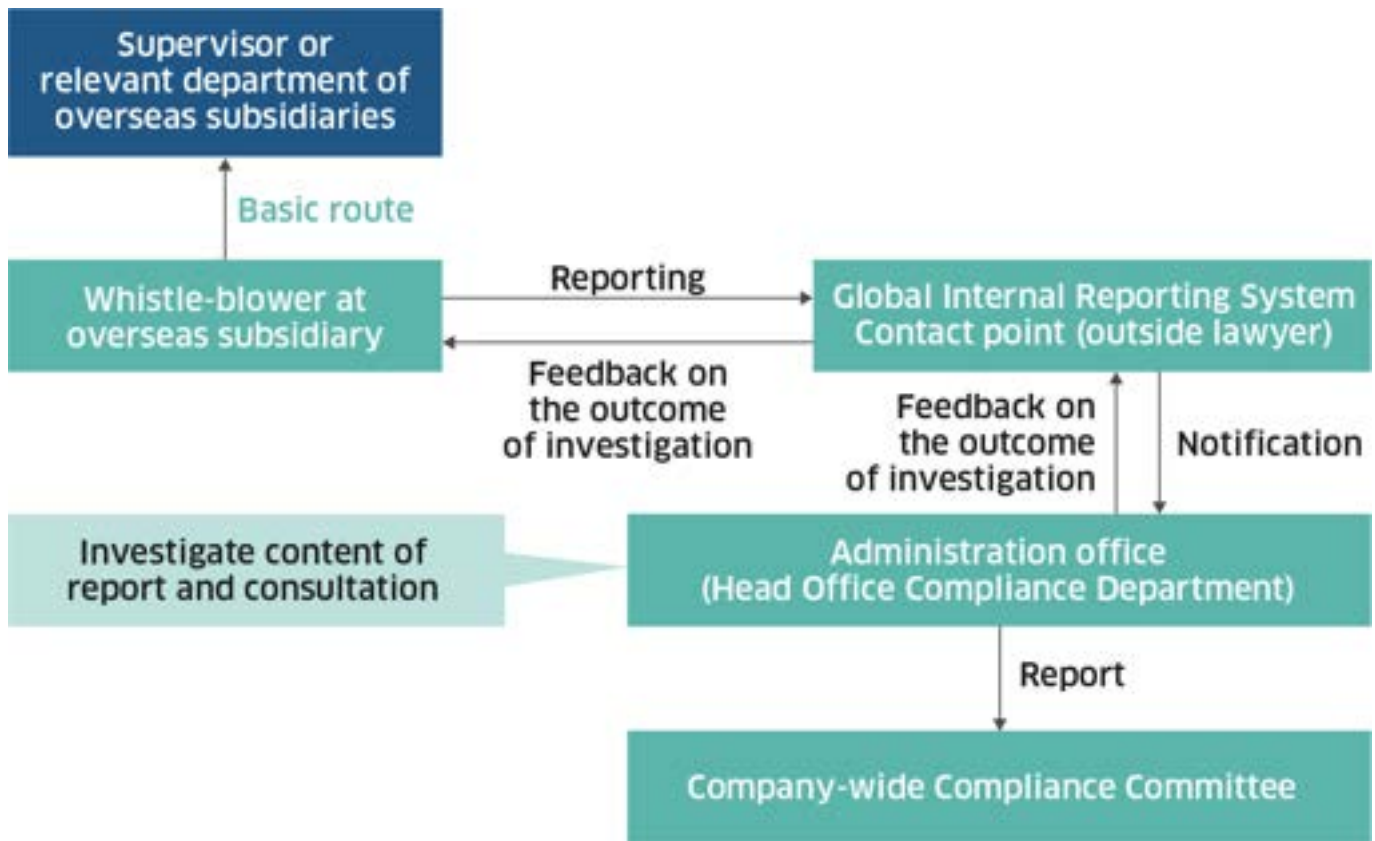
Supervisor or relevant department of overseas subsidiaries

Basic route

Whistle-blower at overseas subsidiary

Reporting

Global Internal Reporting System Contact point (outside lawyer)

Feedback on the outcome of investigation

Feedback on the outcome of investigation

Notification

Investigate content of report and consultation

Administration office (Head Office Compliance Department)

Report

Company-wide Compliance Committee